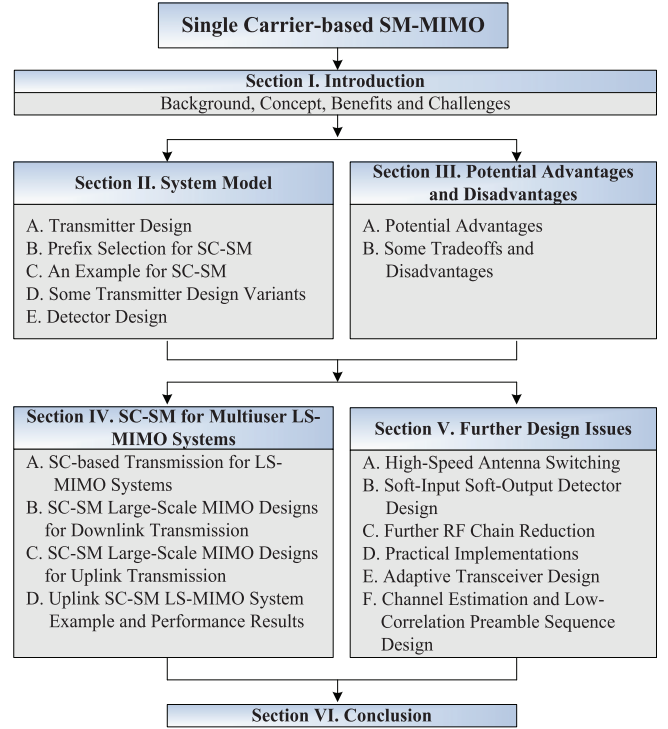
Single Carrier-based SM-MIMO

Section I. Introduction

Background, Concept, Benefits and Challenges

Section II. System Model

A. Transmitter Design
B. Prefix Selection for SC-SM
C. An Example for SC-SM
D. Some Transmitter Design Variants
E. Detector Design

Section III. Potential Advantages and Disadvantages

A. Potential Advantages
B. Some Tradeoffs and Disadvantages

Section IV. SC-SM for Multiuser LS-MIMO Systems

A. SC-based Transmission for LS-MIMO Systems
B. SC-SM Large-Scale MIMO Designs for Downlink Transmission
C. SC-SM Large-Scale MIMO Designs for Uplink Transmission
D. Uplink SC-SM LS-MIMO System Example and Performance Results

Section V. Further Design Issues

A. High-Speed Antenna Switching
B. Soft-Input Soft-Output Detector Design
C. Further RF Chain Reduction
D. Practical Implementations
E. Adaptive Transceiver Design
F. Channel Estimation and Low-Correlation Preamble Sequence Design

Section VI. Conclusion